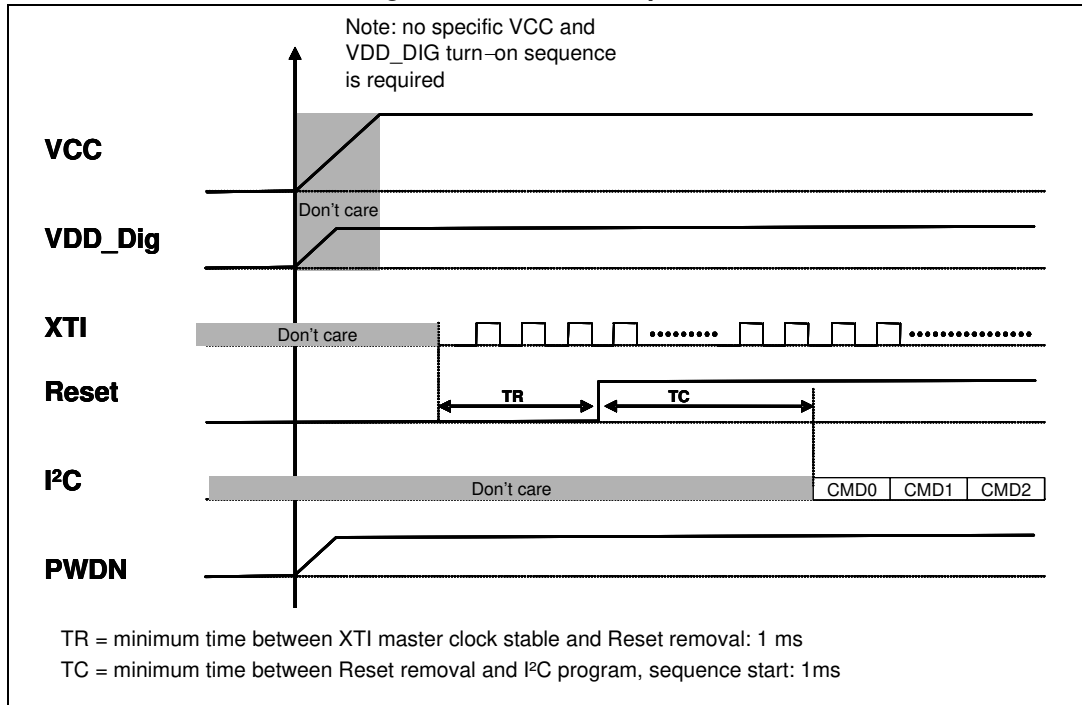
Note: no specific VCC and VDD_DIG turn−on sequence is required

VCC

Don't care

VDD_Dig

XTI

Don't care

Reset

TR

TC

I²C

Don't care

CMD0

CMD1

CMD2

PWDN

TR = minimum time between XTI master clock stable and Reset removal: 1 ms

TC = minimum time between Reset removal and I²C program, sequence start: 1ms